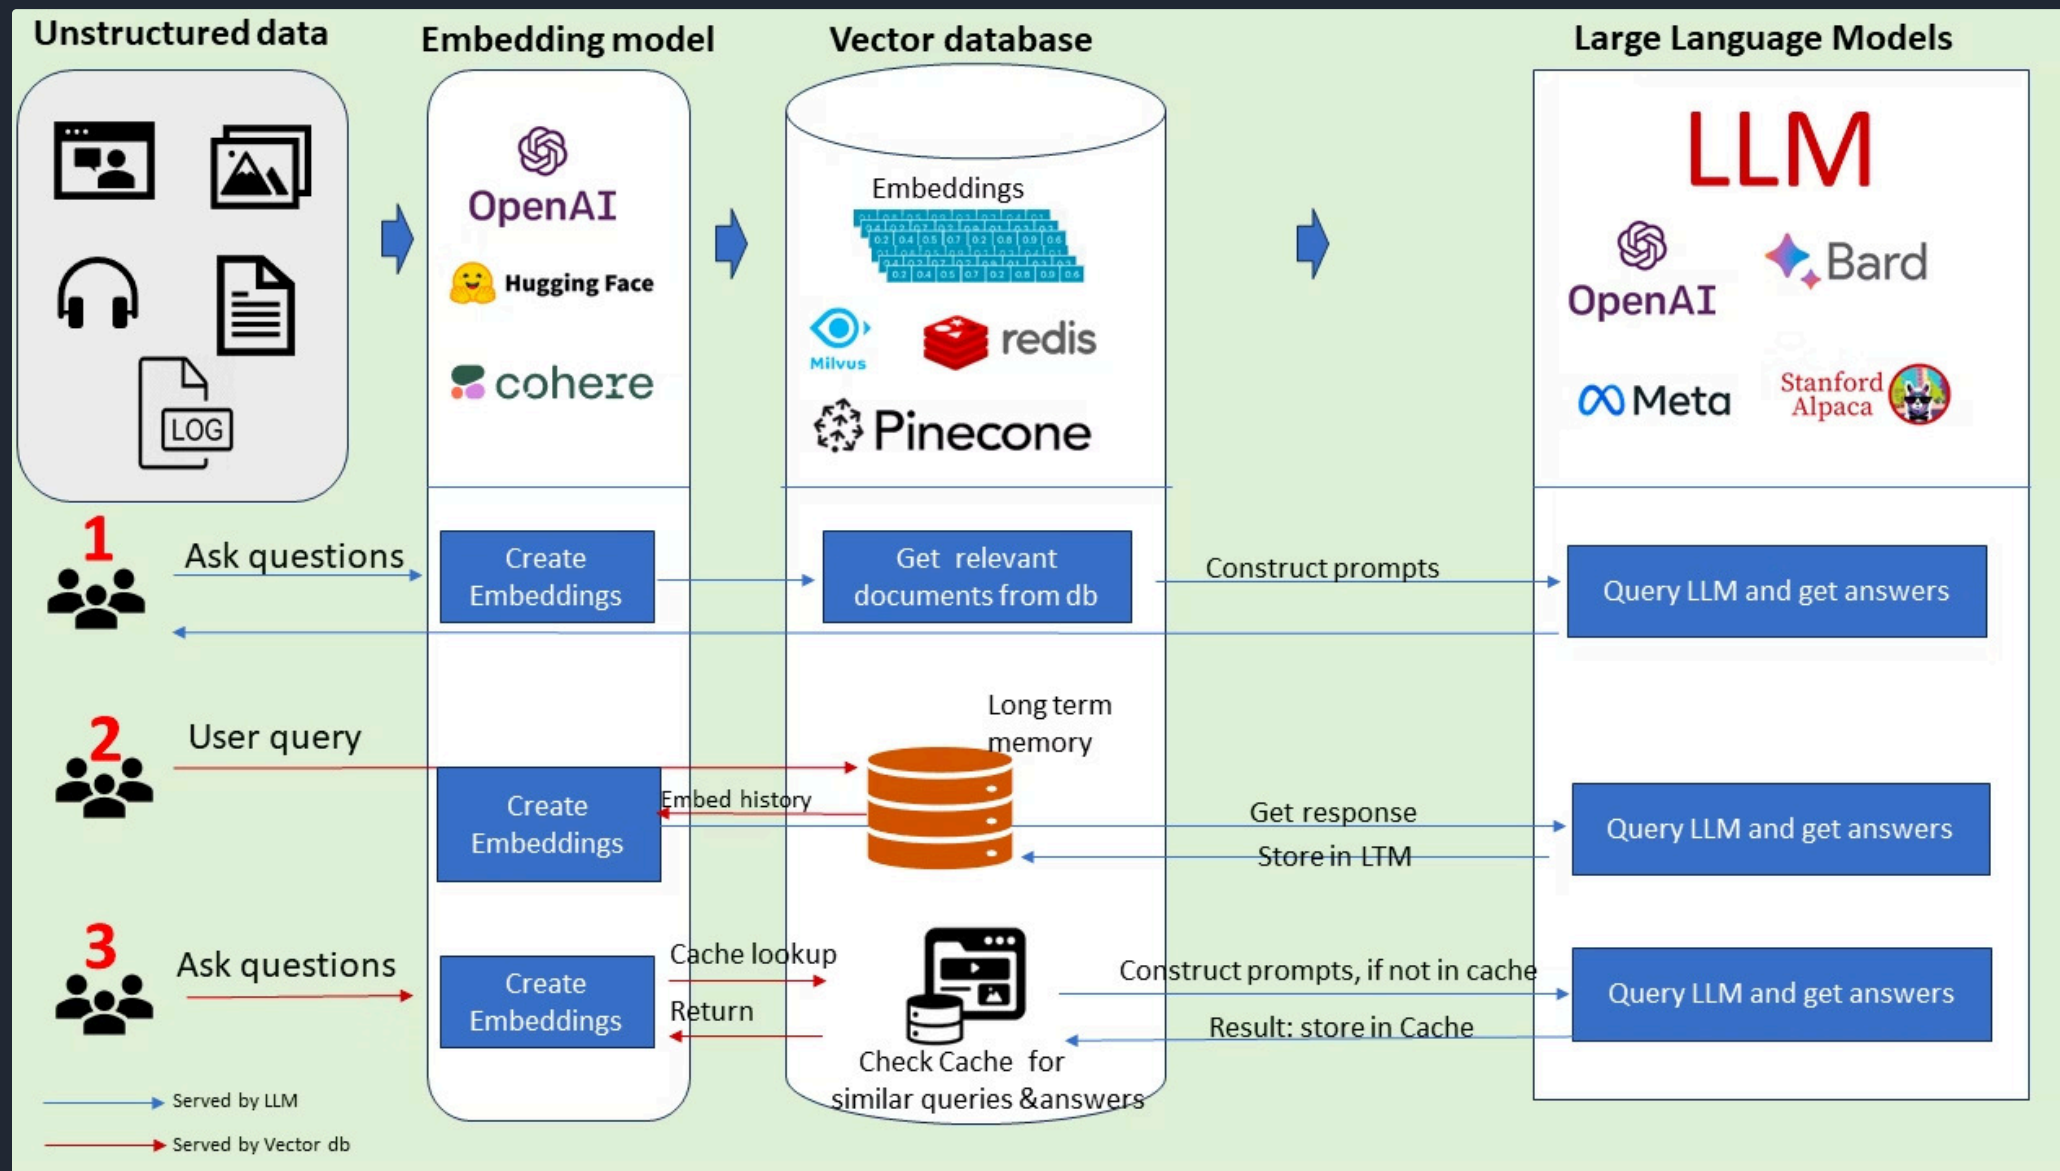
Unstructured data

Embedding model

Vector database

Large Language Models

LOG

OpenAI

Hugging Face

cohere

Embeddings

Milvus

redis

Pinecone

LLM

OpenAI

Bard

Meta

Stanford Alpaca

1

Ask questions

Create Embeddings

Get relevant documents from db

Construct prompts

Query LLM and get answers

2

User query

Long term memory

Create Embeddings

Embed history

Get response

Store in LTM

Query LLM and get answers

3

Ask questions

Create Embeddings

Cache lookup

Return

Construct prompts, if not in cache

Result: store in Cache

Query LLM and get answers

Check Cache for similar queries &answers

Served by LLM

Served by Vector db